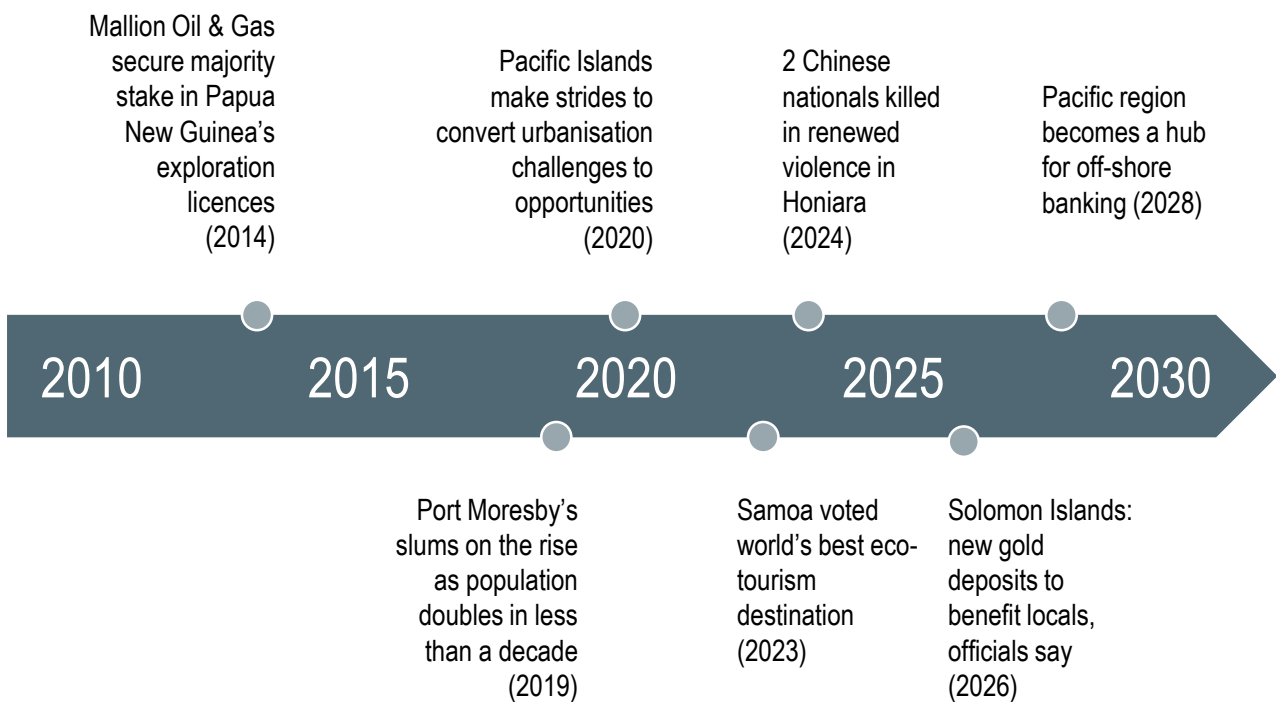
Mallion Oil & Gas secure majority stake in Papua New Guinea's exploration licences (2014)

Pacific Islands make strides to convert urbanisation challenges to opportunities (2020)

2 Chinese nationals killed in renewed violence in Honiara (2024)

Pacific region becomes a hub for off-shore banking (2028)

2010 2015 2020 2025 2030

Port Moresby's slums on the rise as population doubles in less than a decade (2019)

Samoa voted world's best ecotourism destination (2023)

Solomon Islands: new gold deposits to benefit locals, officials say (2026)